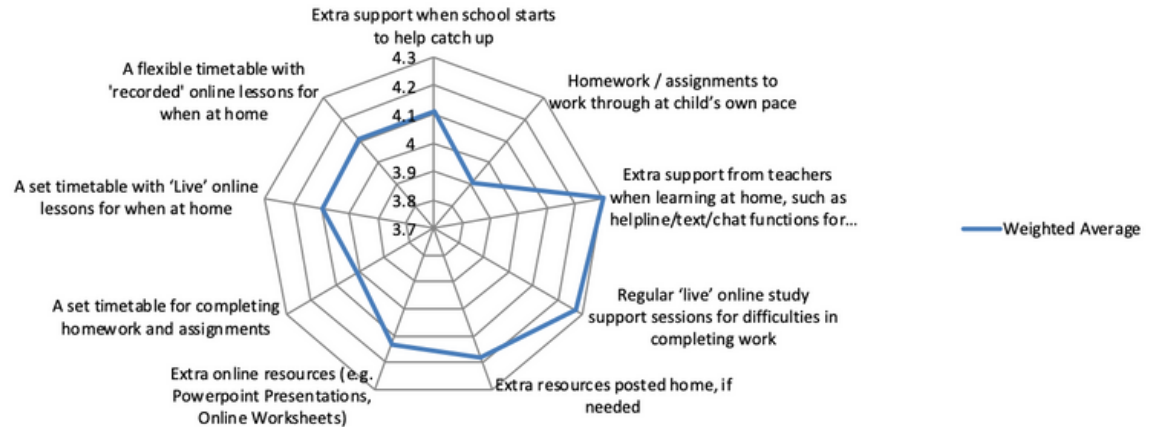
Extra support when school starts to help catch up

4.3

4.2

4.1

4

3.9

3.8

3.7

Homework / assignments to work through at child's own pace

Extra support from teachers when learning at home, such as helpline/text/chat functions for...

Regular 'live' online study support sessions for difficulties in completing work

Extra resources posted home, if needed

Extra online resources (e.g. Powerpoint Presentations, Online Worksheets)

A set timetable for completing homework and assignments

A set timetable with 'Live' online lessons for when at home

A flexible timetable with 'recorded' online lessons for when at home

Weighted Average